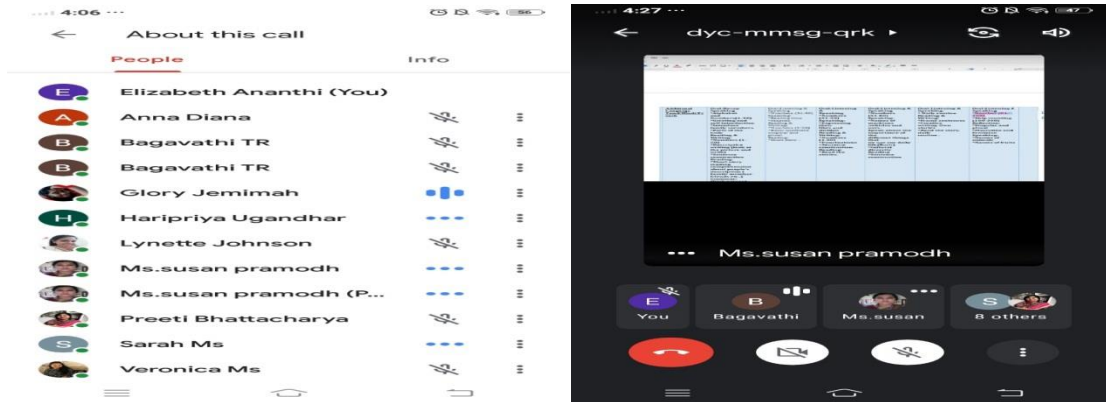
4:06 ...

About this call

People

Info

E Elizabeth Ananthi (You)

A Anna Diana

B Bagavathi TR

B Bagavathi TR

Glory Jemimah

H Haripriya Ugandhar

Lynette Johnson

Ms.susan pramodh

Ms.susan pramodh (P...

Preeti Bhattacharya

S Sarah Ms

Veronica Ms

4:27 ...

dyc-mmsg-qrk ▸

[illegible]

Ms.susan pramodh

E You

B Bagavathi

Ms.susan

S 8 others